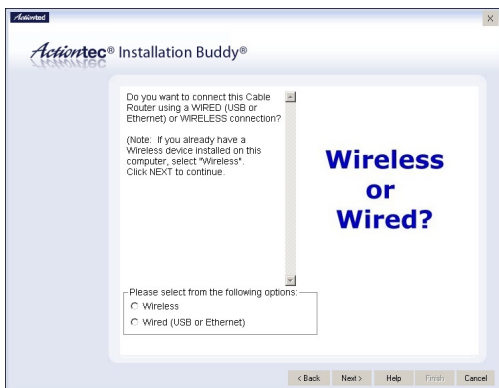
Actiontec

Actiontec® Installation Buddy®

Do you want to connect this Cable Router using a WIRED (USB or Ethernet) or WIRELESS connection?

(Note: If you already have a Wireless device installed on this computer, select "Wireless". Click NEXT to continue.

Wireless or Wired?

Please select from the following options:
Wireless
Wired (USB or Ethernet)

< Back Next > Help Finish Cancel